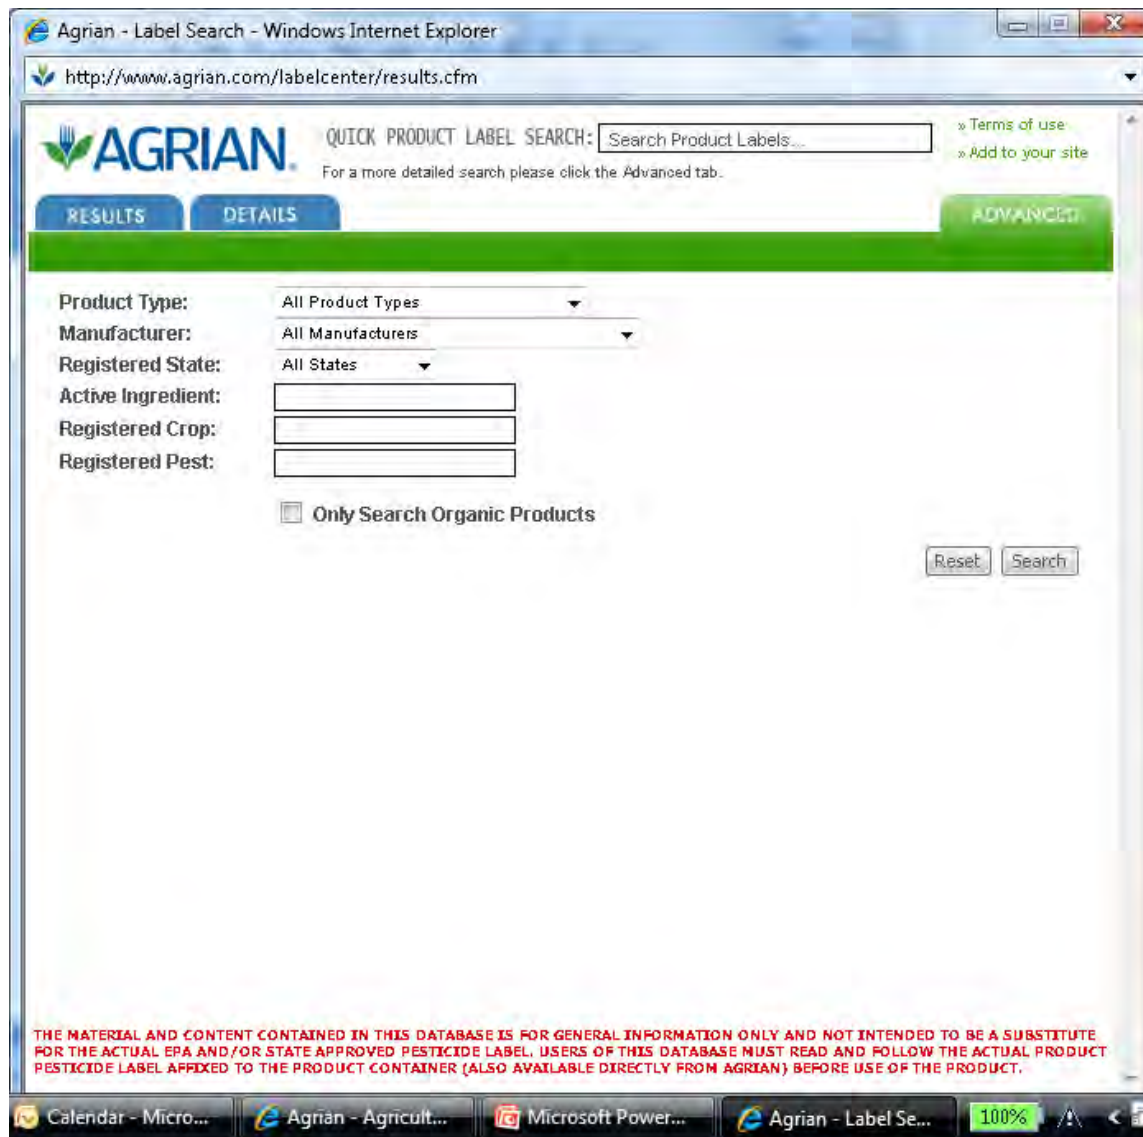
Agrian - Label Search - Windows Internet Explorer

http://www.agrian.com/labelcenter/results.cfm

AGRIAN.

QUICK PRODUCT LABEL SEARCH: Search Product Labels...

For a more detailed search please click the Advanced tab.

» Terms of use
» Add to your site

RESULTS
DETAILS
ADVANCED

Product Type: All Product Types
Manufacturer: All Manufacturers
Registered State: All States
Active Ingredient:
Registered Crop:
Registered Pest:

Only Search Organic Products

Reset
Search

THE MATERIAL AND CONTENT CONTAINED IN THIS DATABASE IS FOR GENERAL INFORMATION ONLY AND NOT INTENDED TO BE A SUBSTITUTE FOR THE ACTUAL EPA AND/OR STATE APPROVED PESTICIDE LABEL. USERS OF THIS DATABASE MUST READ AND FOLLOW THE ACTUAL PRODUCT PESTICIDE LABEL AFFIXED TO THE PRODUCT CONTAINER (ALSO AVAILABLE DIRECTLY FROM AGRIAN) BEFORE USE OF THE PRODUCT.

Calendar - Micro...
Agrian - Agricult...
Microsoft Power...
Agrian - Label Se...
100%